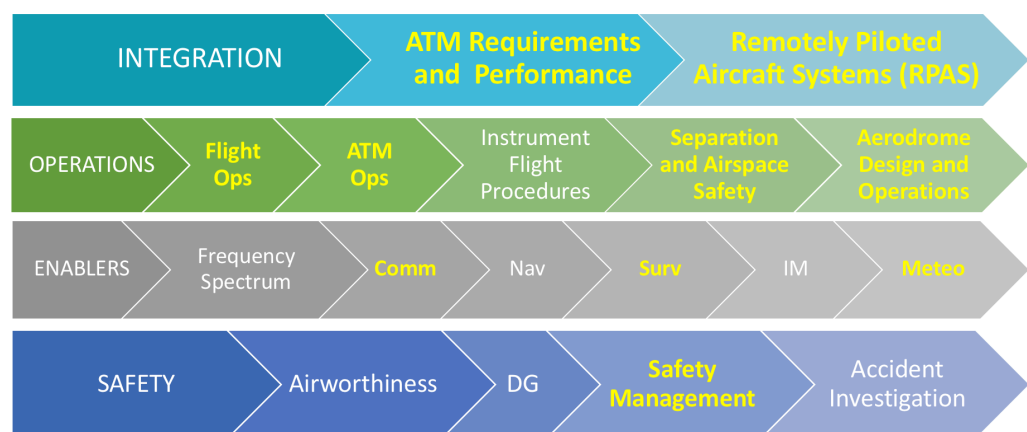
INTEGRATION

ATM Requirements and Performance

Remotely Piloted Aircraft Systems (RPAS)

OPERATIONS

Flight Ops

ATM Ops

Instrument Flight Procedures

Separation and Airspace Safety

Aerodrome Design and Operations

ENABLERS

Frequency Spectrum

Comm

Nav

Surv

IM

Meteo

SAFETY

Airworthiness

DG

Safety Management

Accident Investigation